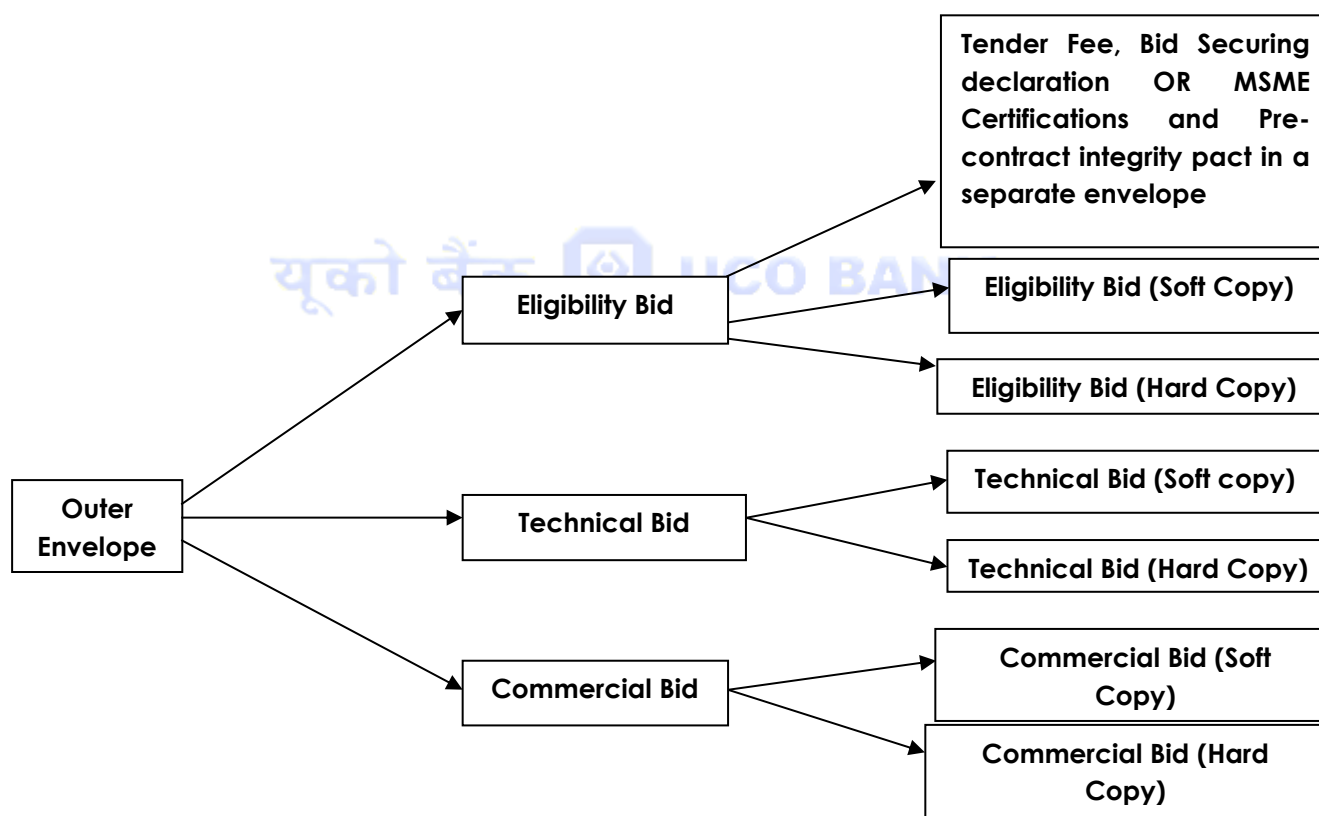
Outer Envelope

Eligibility Bid

Tender Fee, Bid Securing declaration OR MSME Certifications and Pre-contract integrity pact in a separate envelope

Eligibility Bid (Soft Copy)

Eligibility Bid (Hard Copy)

Technical Bid

Technical Bid (Soft copy)

Technical Bid (Hard Copy)

Commercial Bid

Commercial Bid (Soft Copy)

Commercial Bid (Hard Copy)

यूको बैंक UCO BAN